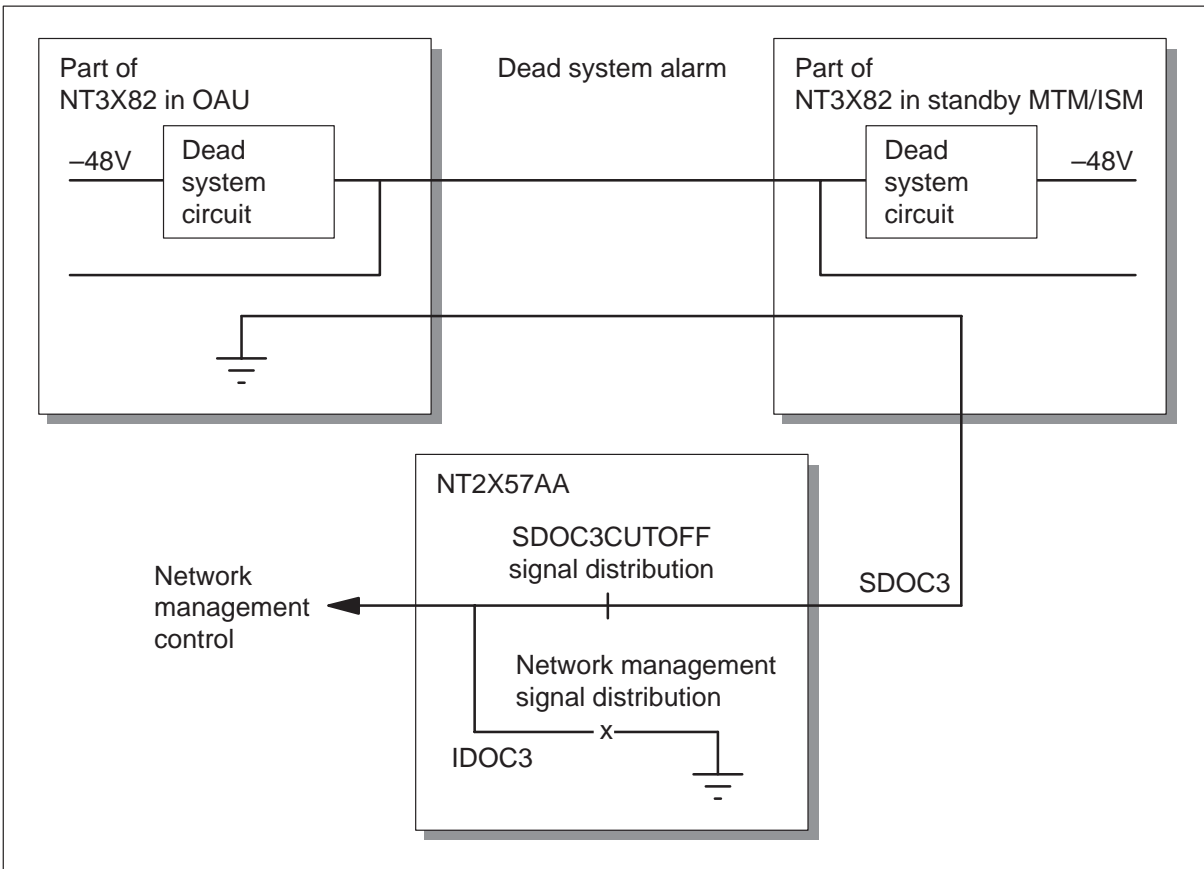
Part of NT3X82 in OAU

Dead system alarm

Part of NT3X82 in standby MTM/ISM

–48V

Dead system circuit

Dead system circuit

–48V

NT2X57AA

SDOC3CUTOFF signal distribution

Network management control

SDOC3

Network management signal distribution

x

IDOC3